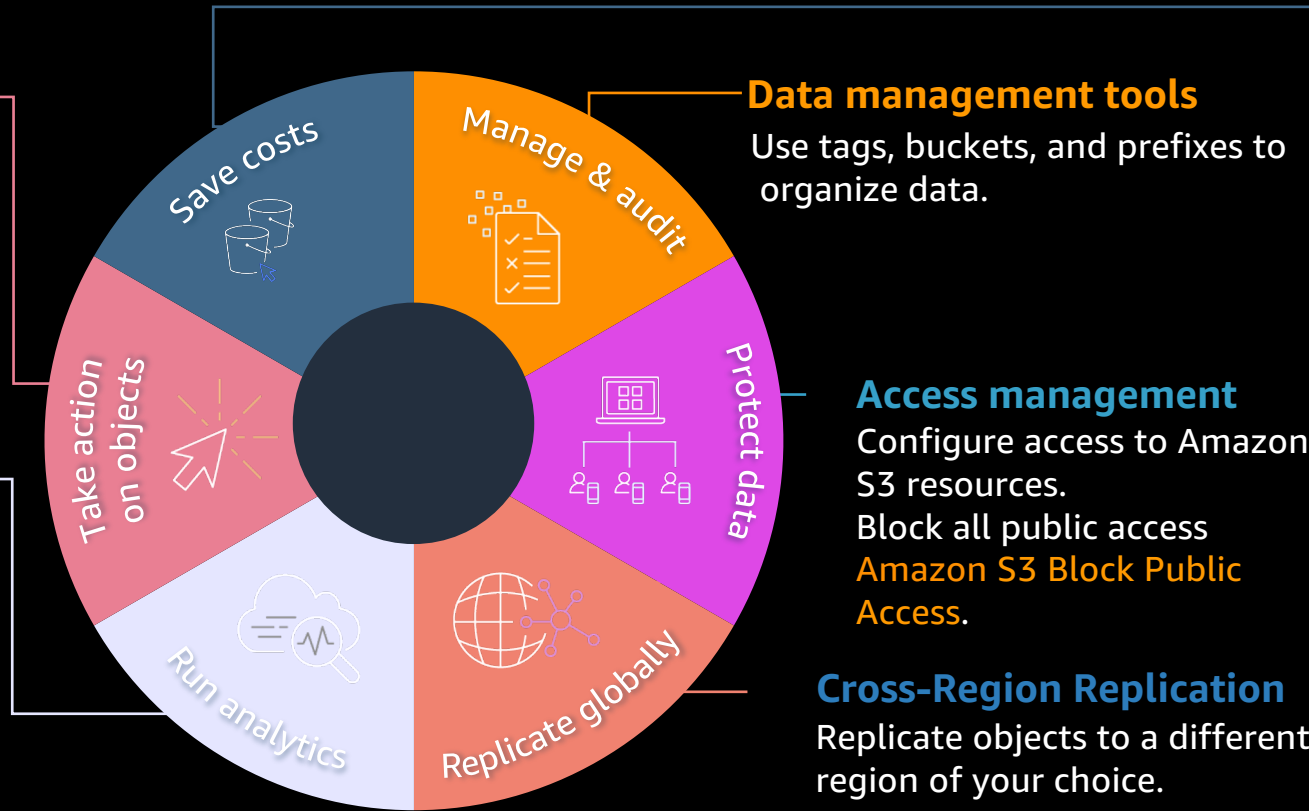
Save costs

Manage & audit

Protect data

Replicate globally

Run analytics

Take action on objects

Data management tools
Use tags, buckets, and prefixes to organize data.

Access management
Configure access to Amazon S3 resources.
Block all public access Amazon S3 Block Public Access.

Cross-Region Replication
Replicate objects to a different region of your choice.